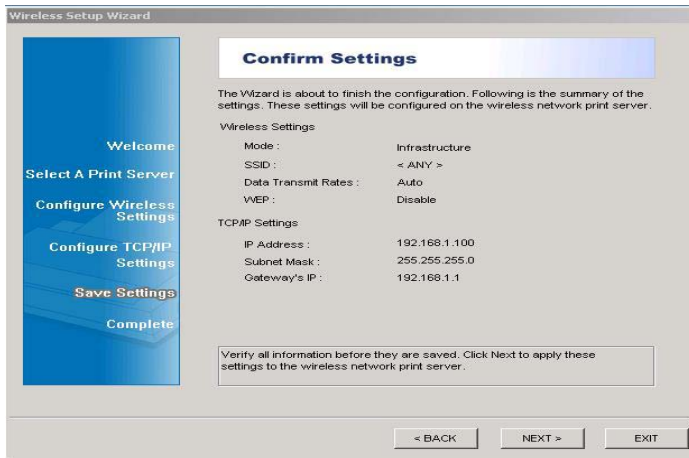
Wireless Setup Wizard

Welcome

Select A Print Server

Configure Wireless Settings

Configure TCP/IP Settings

Save Settings

Complete

Confirm Settings

The Wizard is about to finish the configuration. Following is the summary of the settings. These settings will be configured on the wireless network print server.

Wireless Settings

| | |
|---|---|
| Mode : | Infrastructure |
| SSID : | < ANY > |
| Data Transmit Rates : | Auto |
| WEP : | Disable |

TCP/IP Settings

| | |
|---|---|
| IP Address : | 192.168.1.100 |
| Subnet Mask : | 255.255.255.0 |
| Gateway's IP : | 192.168.1.1 |

Verify all information before they are saved. Click Next to apply these settings to the wireless network print server.

< BACK

NEXT >

EXIT